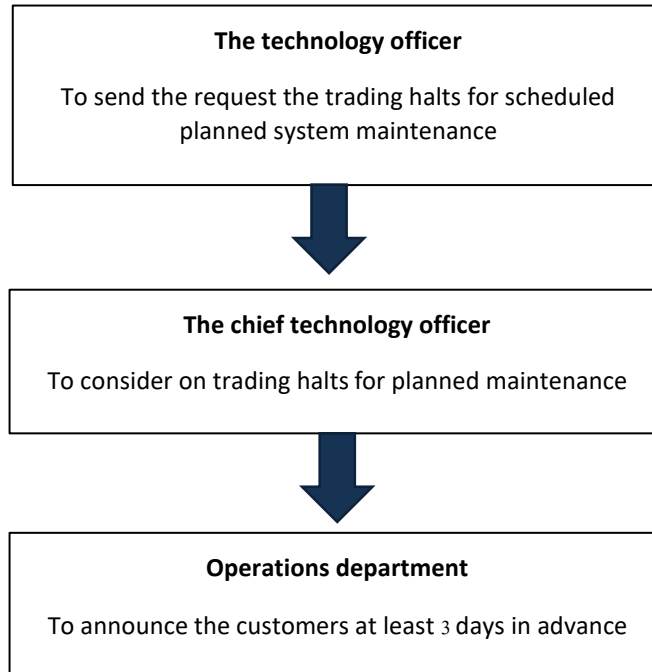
**The technology officer**

To send the request the trading halts for scheduled planned system maintenance

**The chief technology officer**

To consider on trading halts for planned maintenance

**Operations department**

To announce the customers at least 3 days in advance